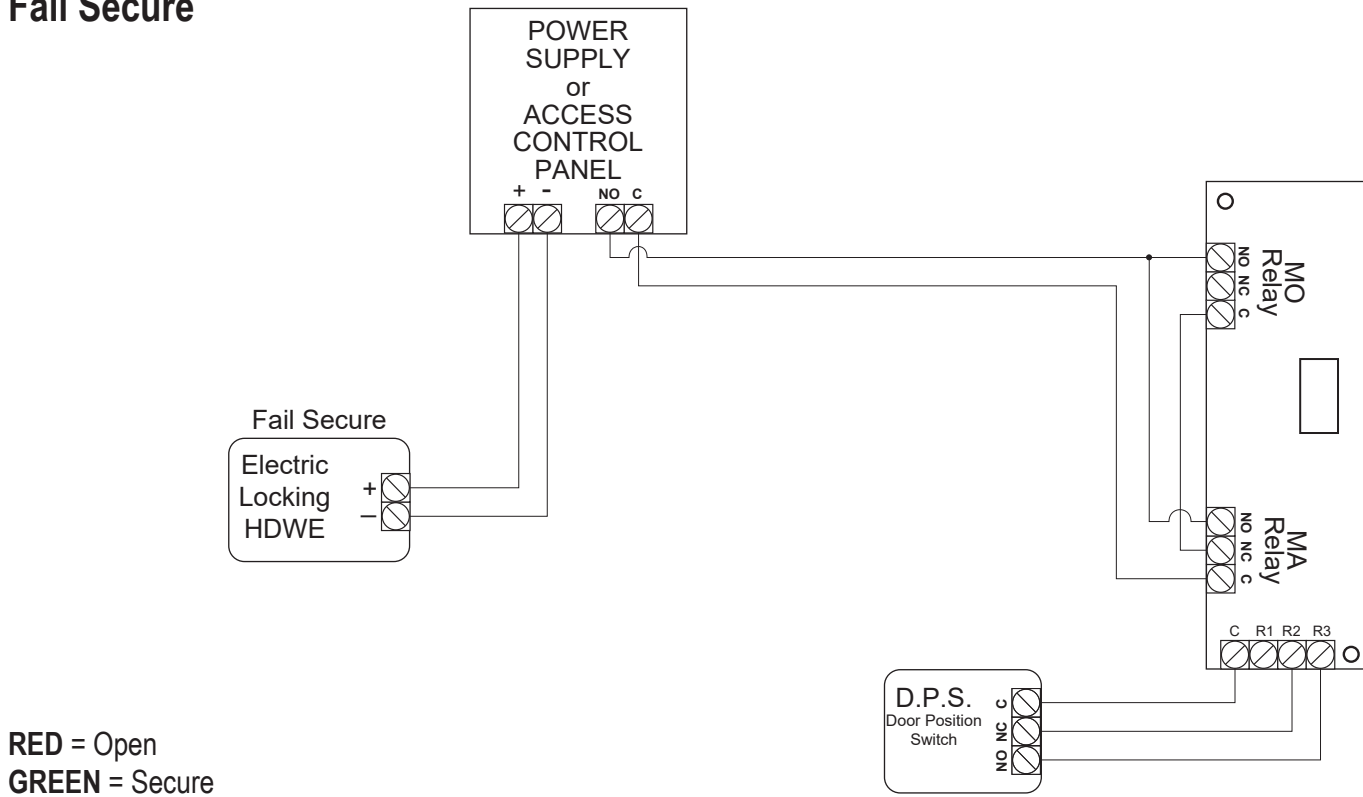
Fail Secure

POWER SUPPLY or ACCESS CONTROL PANEL
+ - NO C

MO Relay
NO NC C

Fail Secure
Electric Locking HDWE
+
–

MA Relay
NO NC C

C R1 R2 R3

D.P.S.
Door Position Switch
C NC NO

RED = Open
GREEN = Secure